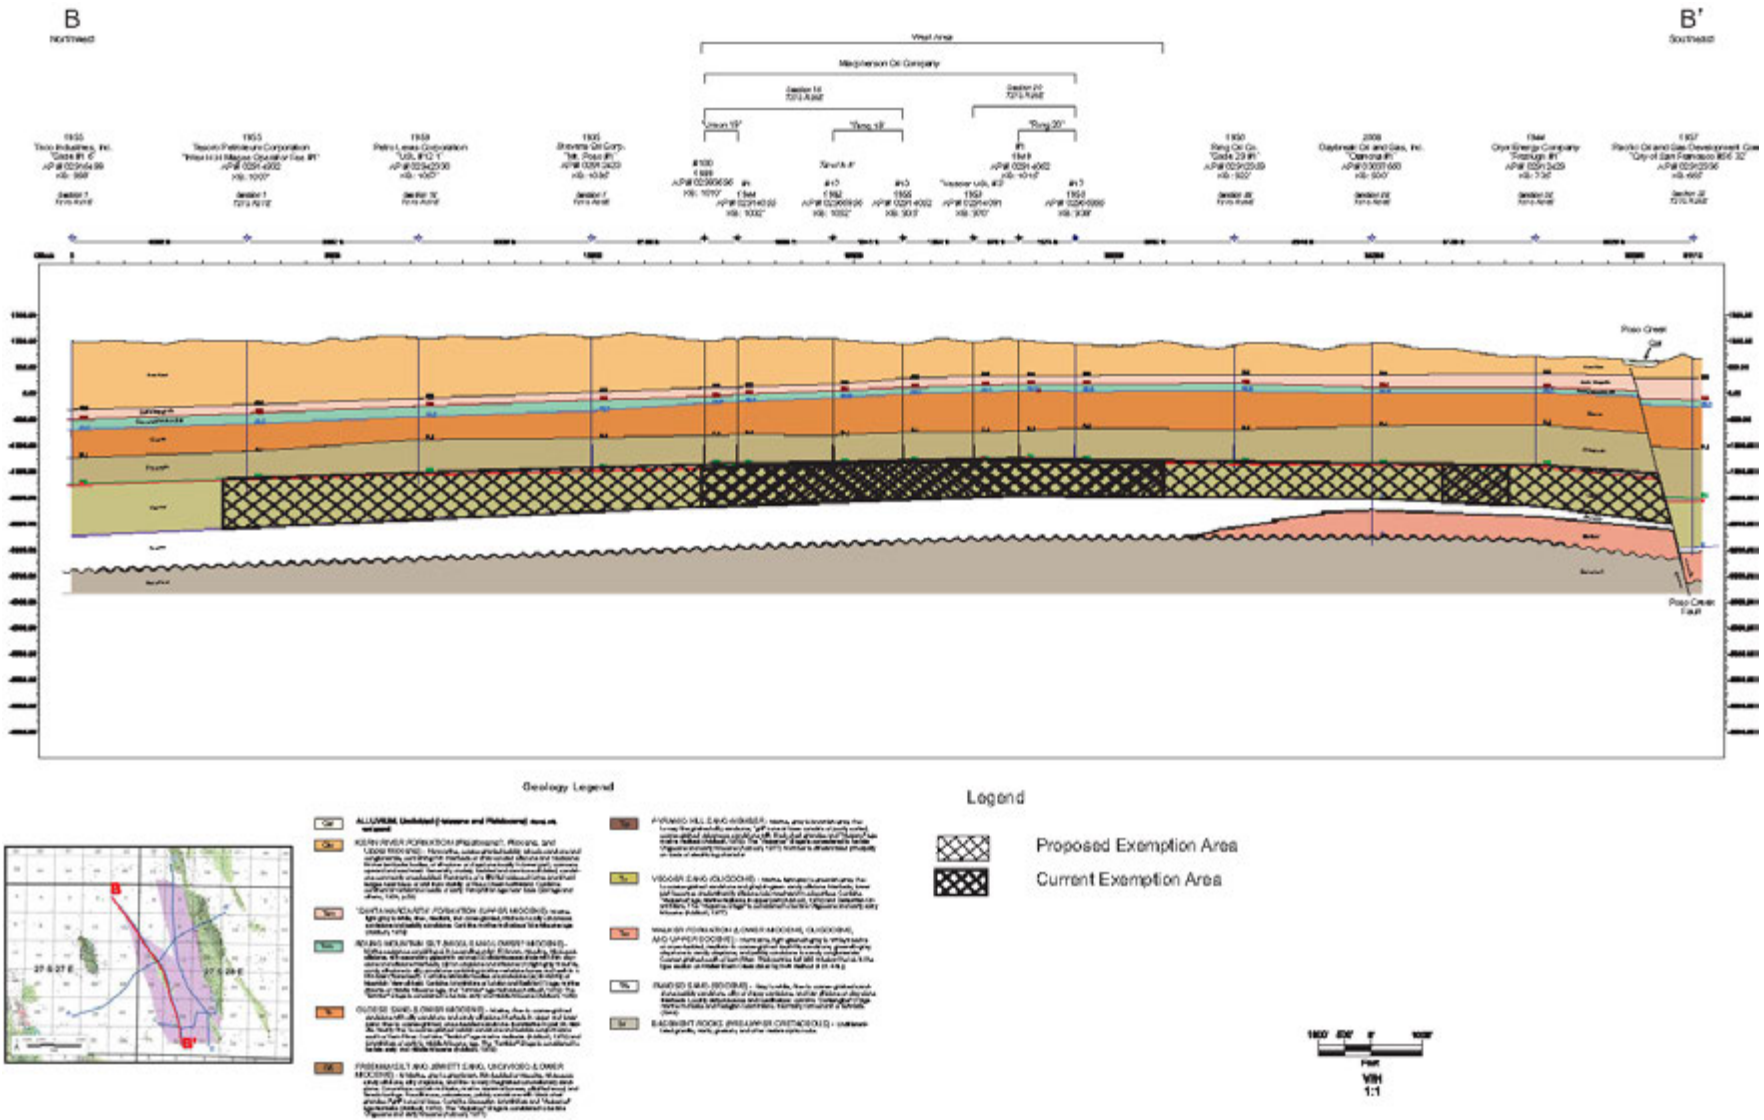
B
Northwest

B'
Southeast

West Area

Macpherson Oil Company

Section 14
T27S R28E

Section 20
T27S R28E

"Union 18"

"Tang 18"

"Tang 20"

1955
Tidco Industries, Inc.
"Glide #1-6"
API# 02916499
KB: 968'
Section 7
T27S R28E

1953
Tesoro Petroleum Corporation
"Wise 1424 Mager Ogasa Fee #1"
API# 0291-4002
KB: 1000'
Section 7
T27S R27E

1959
Petro Lewis Corporation
"USL #12-1"
API# 02942300
KB: 1060'
Section 12
T27S R28E

1965
Stevens Oil Corp.
"Mt. Poso #1"
API# 0291-2423
KB: 1036'
Section 7
T27S R28E

#100
1996
API# 02989696
KB: 1070'

#1
1944
API# 0291-4033
KB: 1032'

Smith #

#17
1982
API# 02989696
KB: 1032'

#10
1955
API# 0291-4002
KB: 1003'

"Vasser USL #1"
1953
API# 0291-4091
KB: 970'

#1
1949
API# 0291-4002
KB: 1016'

#17
1958
API# 0291-4089
KB: 1008'

1950
Ring Oil Co.
"Glide 29 #1"
API# 02912089
KB: 922'
Section 29
T27S R28E

2008
Daybreak Oil and Gas, Inc.
"Osmanuth"
API# 03001680
KB: 900'
Section 28
T27S R28E

1944
Cryo Energy Company
"Fitzburgh #1"
API# 0291-2429
KB: 735'
Section 32
T27S R28E

1957
Pacific Oil and Gas Development Corp.
"City of San Francisco #56 32"
API# 02912030
KB: 665'
Section 32
T27S R28E

Poso Creek

Qal

Poso Creek Fault

Geology Legend

Qal ALLUVIUM, Undivided (Holocene and Pleistocene) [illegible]

Qkr KERN RIVER FORMATION (Pleistocene?, Pliocene, and Upper Miocene) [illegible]

Tsm "SANTA MARGARITA" FORMATION (UPPER MIOCENE) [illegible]

Trm ROUND MOUNTAIN SILT (MIDDLE AND LOWER MIOCENE) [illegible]

To OLCESE SAND (LOWER MIOCENE) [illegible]

Tfj FREEMAN SILT AND JEWETT SAND, UNDIVIDED (LOWER MIOCENE) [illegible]

Tph PYRAMID HILL SAND MEMBER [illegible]

Tv VEDDER SAND (OLIGOCENE) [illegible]

Tw WALKER FORMATION (LOWER MIOCENE, OLIGOCENE, AND UPPER EOCENE) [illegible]

Tvs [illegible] SAND (EOCENE) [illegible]

br BASEMENT ROCKS (PRE-UPPER CRETACEOUS) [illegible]

Legend

Proposed Exemption Area

Current Exemption Area

27 S 27 E

27 S 28 E

B

B'

1500' 500' 0' 1000'
Feet
V/H
1:1